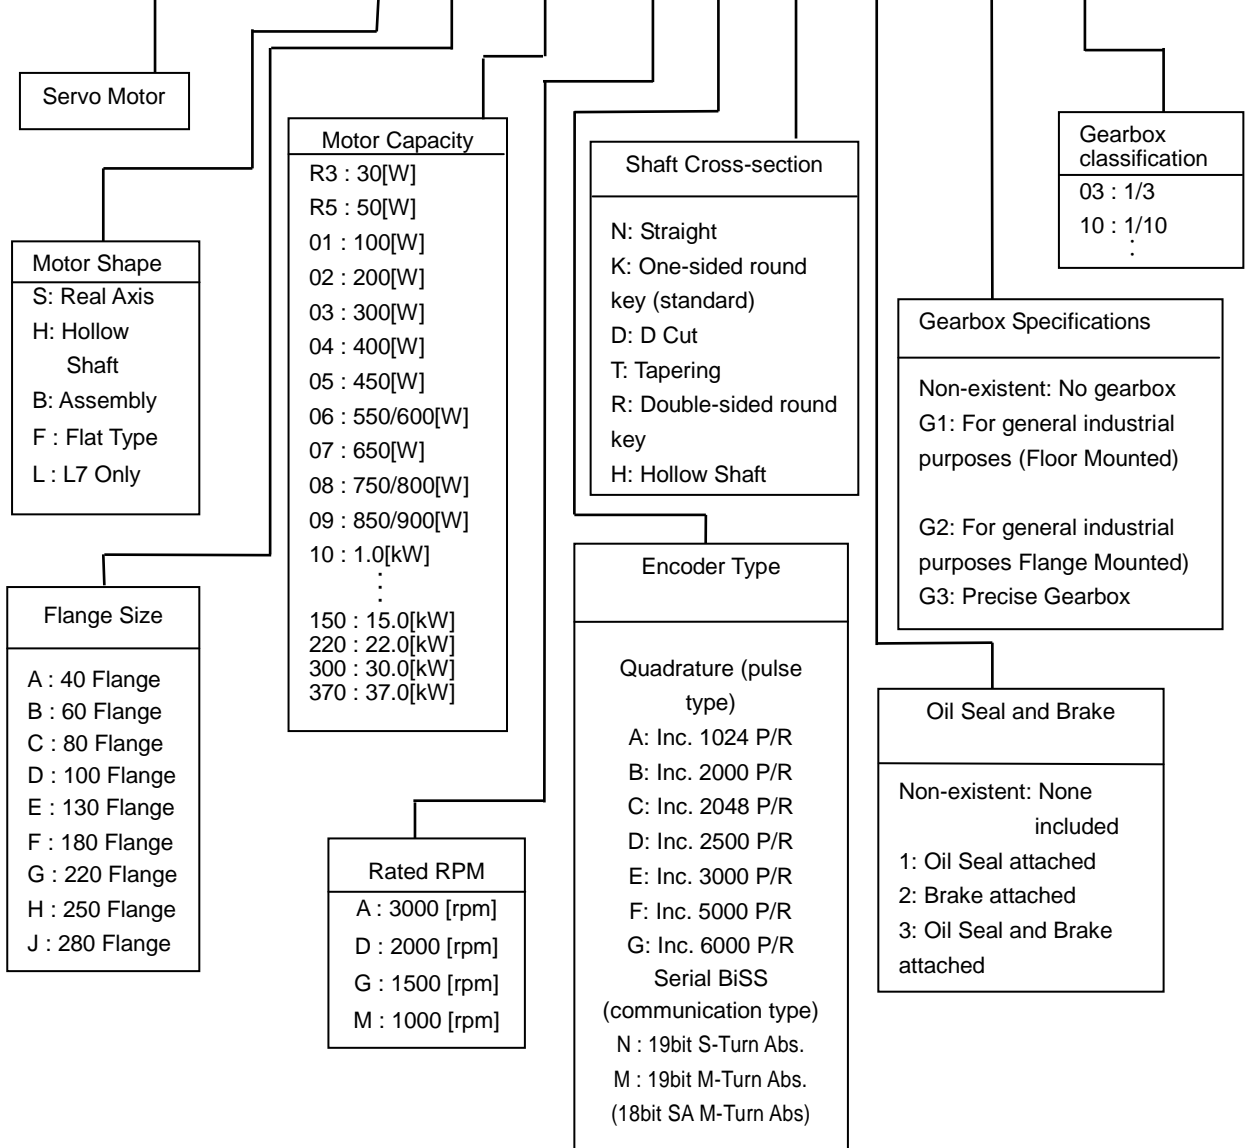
Servo Motor

Motor Shape
S: Real Axis
H: Hollow Shaft
B: Assembly
F : Flat Type
L : L7 Only

Flange Size
A : 40 Flange
B : 60 Flange
C : 80 Flange
D : 100 Flange
E : 130 Flange
F : 180 Flange
G : 220 Flange
H : 250 Flange
J : 280 Flange

Motor Capacity
R3 : 30[W]
R5 : 50[W]
01 : 100[W]
02 : 200[W]
03 : 300[W]
04 : 400[W]
05 : 450[W]
06 : 550/600[W]
07 : 650[W]
08 : 750/800[W]
09 : 850/900[W]
10 : 1.0[kW]
⋮
150 : 15.0[kW]
220 : 22.0[kW]
300 : 30.0[kW]
370 : 37.0[kW]

Rated RPM
A : 3000 [rpm]
D : 2000 [rpm]
G : 1500 [rpm]
M : 1000 [rpm]

Shaft Cross-section
N: Straight
K: One-sided round key (standard)
D: D Cut
T: Tapering
R: Double-sided round key
H: Hollow Shaft

Encoder Type
Quadrature (pulse type)
A: Inc. 1024 P/R
B: Inc. 2000 P/R
C: Inc. 2048 P/R
D: Inc. 2500 P/R
E: Inc. 3000 P/R
F: Inc. 5000 P/R
G: Inc. 6000 P/R
Serial BiSS (communication type)
N : 19bit S-Turn Abs.
M : 19bit M-Turn Abs.
(18bit SA M-Turn Abs)

Gearbox classification
03 : 1/3
10 : 1/10
⋮

Gearbox Specifications
Non-existent: No gearbox
G1: For general industrial purposes (Floor Mounted)

G2: For general industrial purposes Flange Mounted)
G3: Precise Gearbox

Oil Seal and Brake
Non-existent: None included
1: Oil Seal attached
2: Brake attached
3: Oil Seal and Brake attached